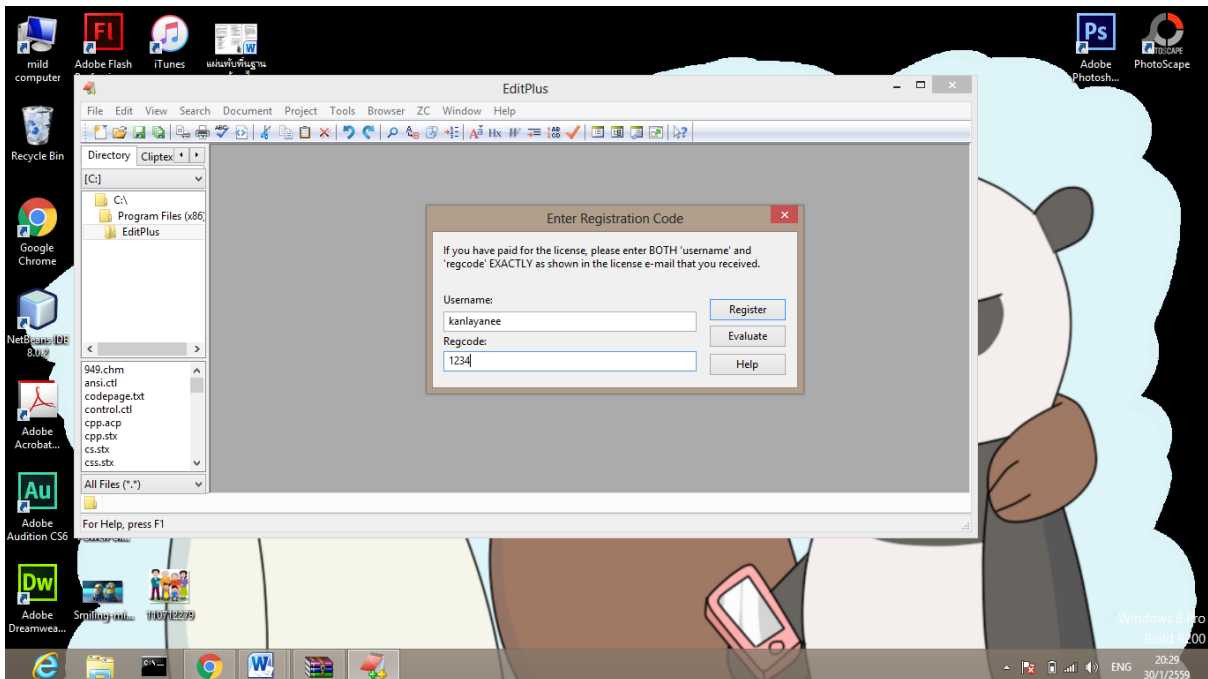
mild computer

Adobe Flash

iTunes

แผ่นพับพื้นฐาน

Adobe Photosh...

PhotoScape

Recycle Bin

Google Chrome

NetBeans IDE 8.0.2

Adobe Acrobat...

Adobe Audition CS6

Adobe Dreamwea...

Smiling-mi...

110712279

EditPlus

File Edit View Search Document Project Tools Browser ZC Window Help

Directory Cliptex

[C:]

C:\
Program Files (x86)
EditPlus

949.chm
ansi.ctl
codepage.txt
control.ctl
cpp.acp
cpp.stx
cs.stx
css.stx

All Files (*.*)

For Help, press F1

Enter Registration Code

If you have paid for the license, please enter BOTH 'username' and 'regcode' EXACTLY as shown in the license e-mail that you received.

Username:
kanlayanee

Regcode:
1234

Register
Evaluate
Help

Windows 8 Pro
Build 9200

ENG 20:29 30/1/2559